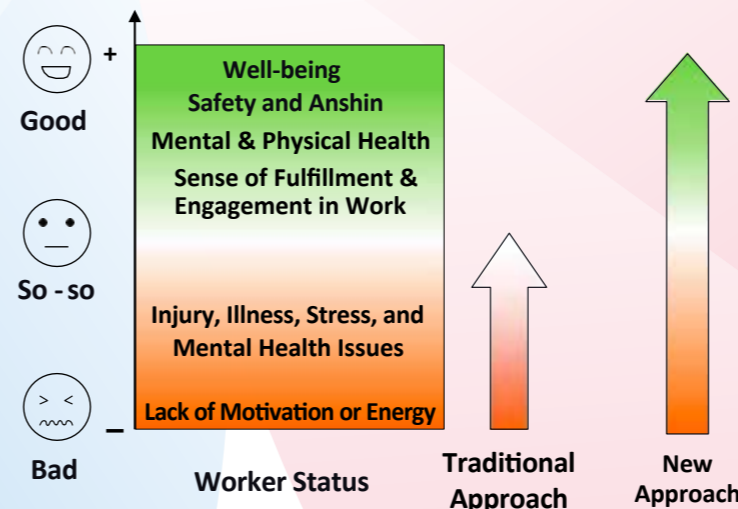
+

Good

So - so

Bad

–

Well-being

Safety and Anshin

Mental & Physical Health

Sense of Fulfillment & Engagement in Work

Injury, Illness, Stress, and Mental Health Issues

Lack of Motivation or Energy

Worker Status

Traditional Approach

New Approach